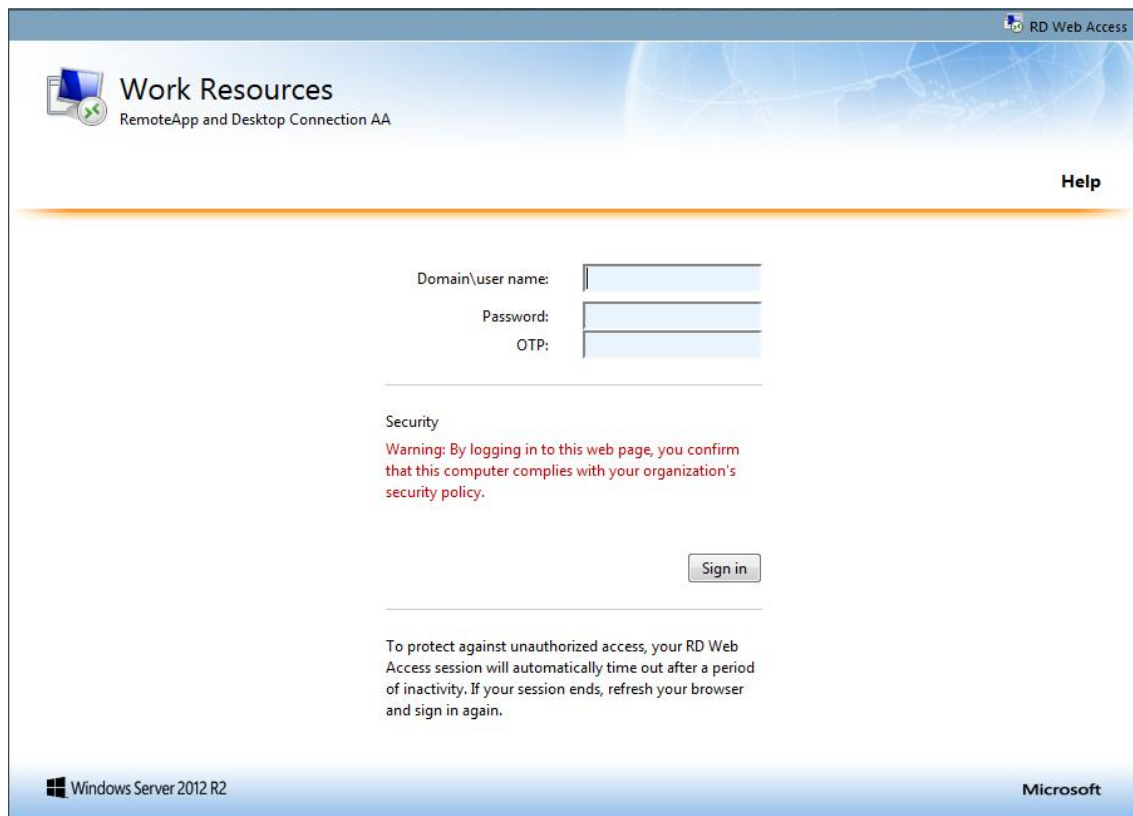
RD Web Access

Work Resources
RemoteApp and Desktop Connection AA

Help

Domain\user name:
Password:
OTP:

Security
Warning: By logging in to this web page, you confirm that this computer complies with your organization's security policy.

Sign in

To protect against unauthorized access, your RD Web Access session will automatically time out after a period of inactivity. If your session ends, refresh your browser and sign in again.

Windows Server 2012 R2

Microsoft